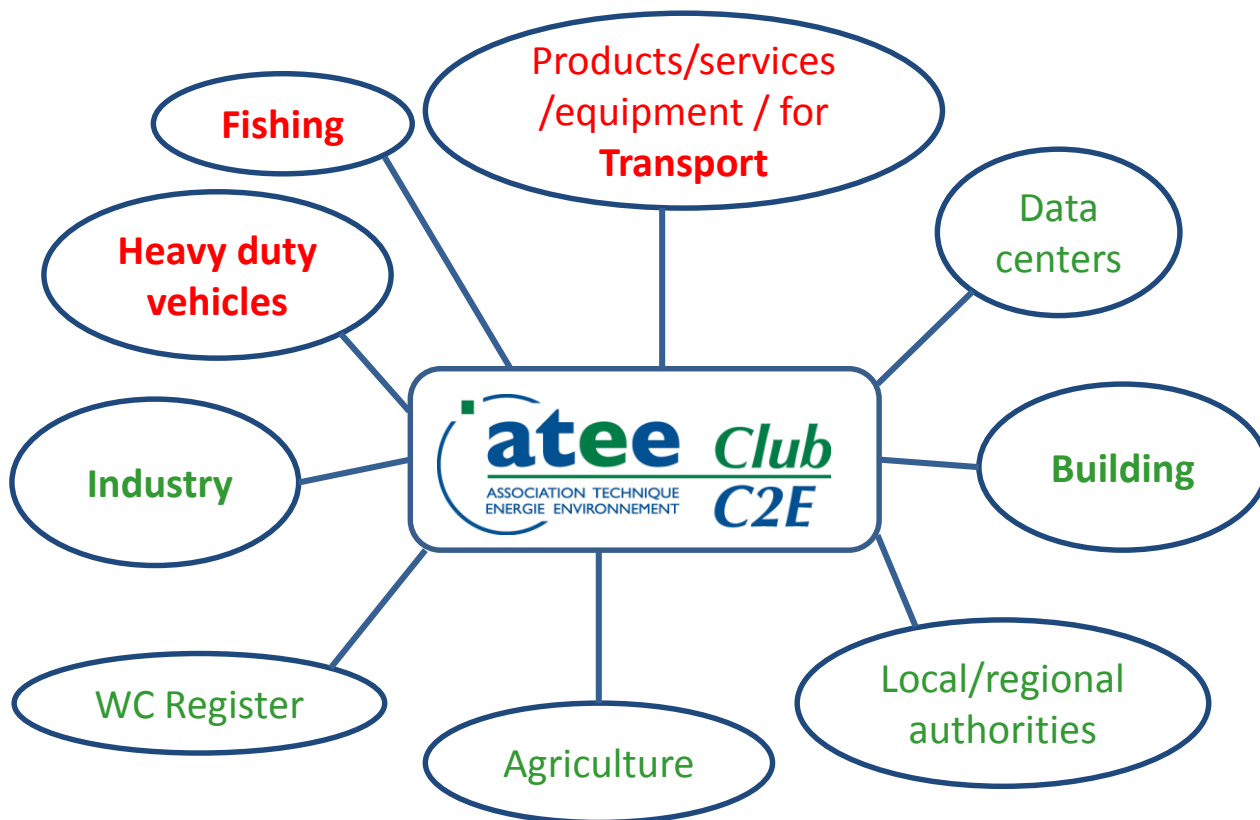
Products/services /equipment / for **Transport**

**Fishing**

Data centers

**Heavy duty vehicles**

atee
ASSOCIATION TECHNIQUE ENERGIE ENVIRONNEMENT
Club C2E

**Industry**

**Building**

WC Register

Agriculture

Local/regional authorities